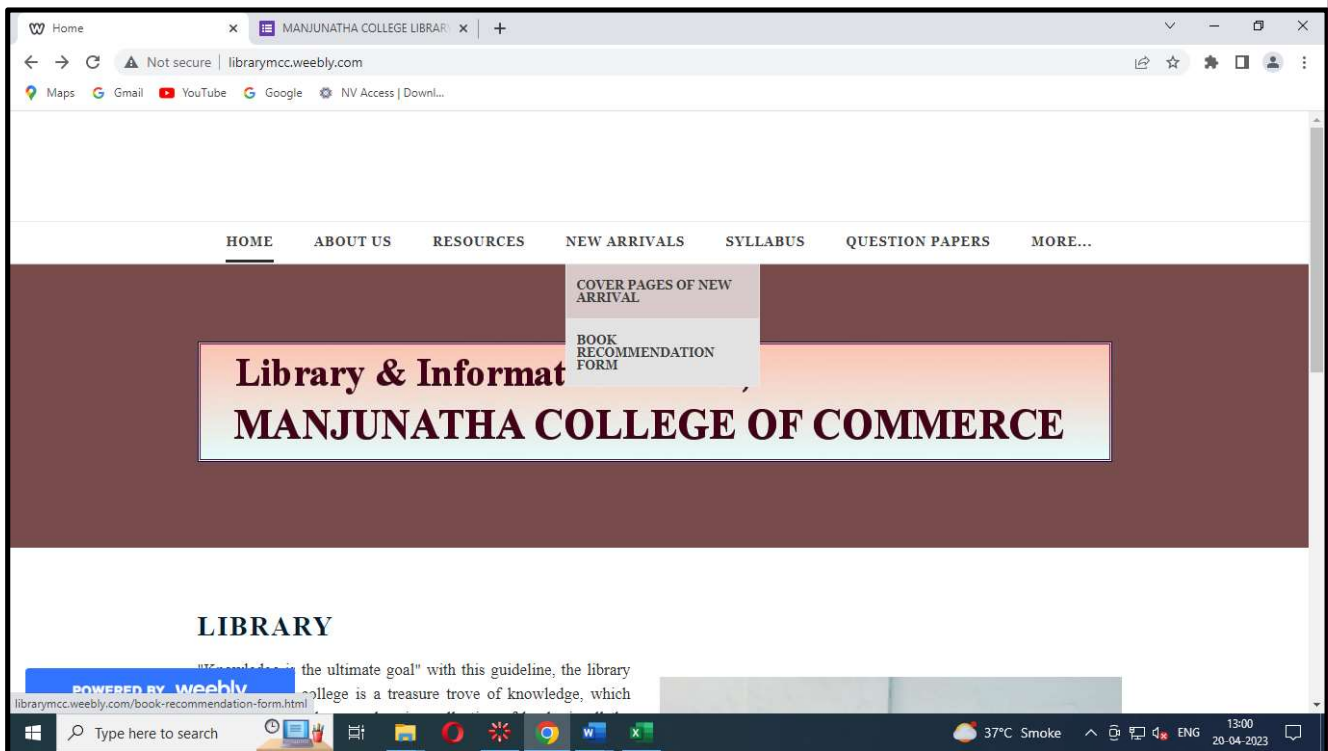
Home
MANJUNATHA COLLEGE LIBRAR
Not secure | librarymcc.weebly.com
Maps Gmail YouTube Google NV Access | Downl...

HOME ABOUT US RESOURCES NEW ARRIVALS SYLLABUS QUESTION PAPERS MORE...

COVER PAGES OF NEW ARRIVAL

BOOK RECOMMENDATION FORM

Library & Informat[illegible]
MANJUNATHA COLLEGE OF COMMERCE

LIBRARY

"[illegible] the ultimate goal" with this guideline, the library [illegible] college is a treasure trove of knowledge, which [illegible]

POWERED BY weebly
librarymcc.weebly.com/book-recommendation-form.html

Type here to search
37°C Smoke ENG 13:00 20-04-2023